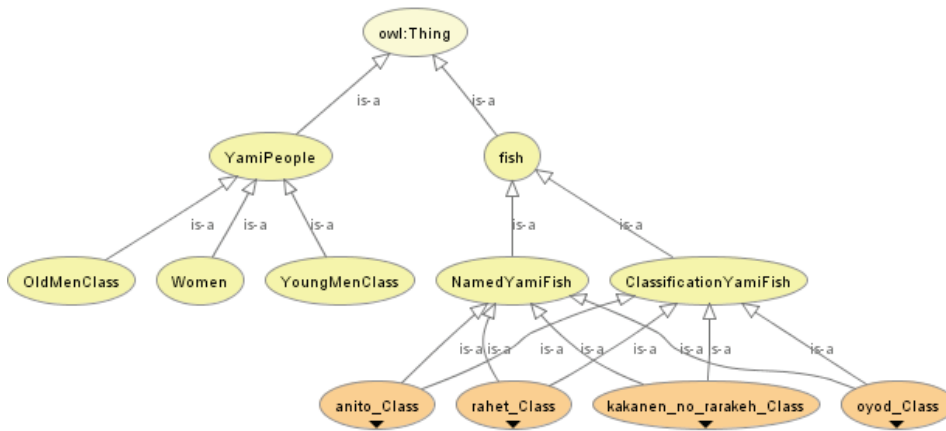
owl:Thing

is-a

is-a

YamiPeople

fish

is-a

is-a

is-a

is-a

is-a

OldMenClass

Women

YoungMenClass

NamedYamiFish

ClassificationYamiFish

is-a

is-a

is-a

is-a

is-a

is-a

is-a

is-a

anito_Class

rahet_Class

kakanen_no_rarakeh_Class

oyod_Class